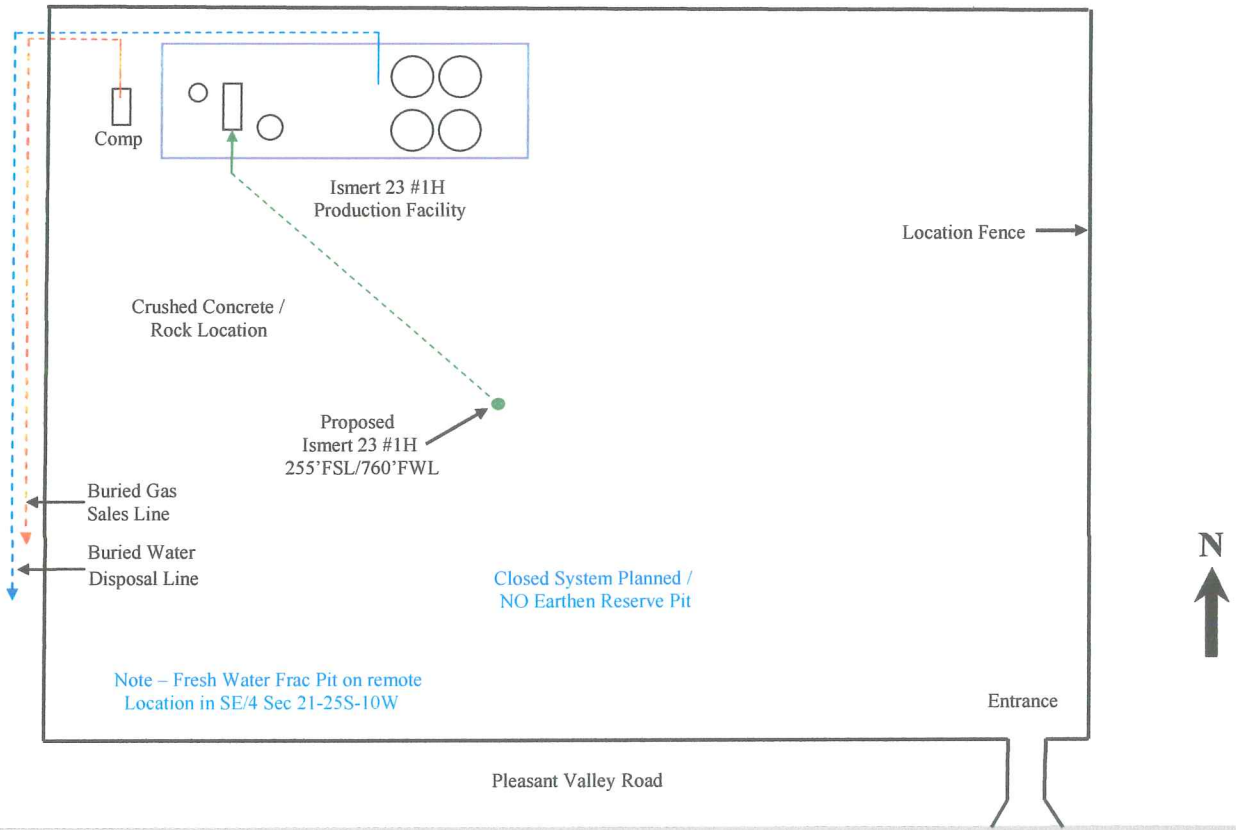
Comp

Ismert 23 #1H
Production Facility

Location Fence

Crushed Concrete /
Rock Location

Proposed
Ismert 23 #1H
255'FSL/760'FWL

Buried Gas
Sales Line

Buried Water
Disposal Line

Closed System Planned /
NO Earthen Reserve Pit

N

Note – Fresh Water Frac Pit on remote
Location in SE/4 Sec 21-25S-10W

Entrance

Pleasant Valley Road